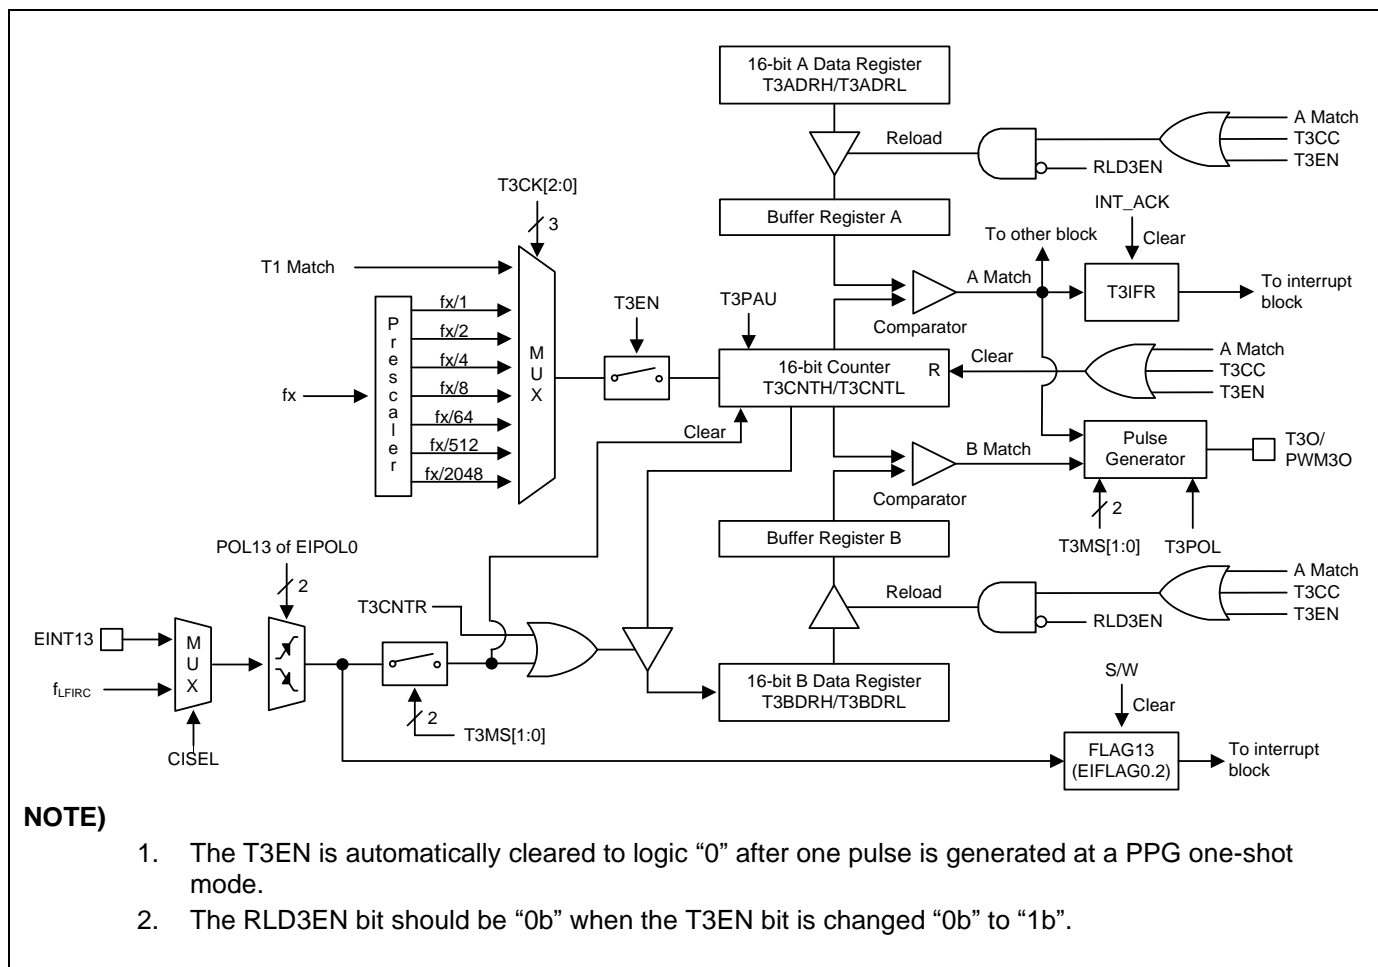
16-bit A Data Register
T3ADRH/T3ADRL

Reload

A Match
T3CC
T3EN

RLD3EN

T3CK[2:0]

3

Buffer Register A

INT_ACK

To other block

Clear

T1 Match

A Match

T3IFR

To interrupt block

P
r
e
s
c
a
l
e
r

fx/1
fx/2
fx/4
fx/8
fx/64
fx/512
fx/2048

M
U
X

T3EN

T3PAU

Comparator

fx

16-bit Counter
T3CNTH/T3CNTL

R

Clear

A Match
T3CC
T3EN

Clear

B Match

Pulse Generator

T3O/
PWM3O

Comparator

2

T3MS[1:0]

T3POL

POL13 of EIPOL0

Buffer Register B

2

Reload

A Match
T3CC
T3EN

T3CNTR

RLD3EN

EINT13

M
U
X

$f_{LFIRC}$

16-bit B Data Register
T3BDRH/T3BDRL

2

T3MS[1:0]

S/W

Clear

CISEL

FLAG13
(EIFLAG0.2)

To interrupt block

NOTE)

1. The T3EN is automatically cleared to logic “0” after one pulse is generated at a PPG one-shot mode.

2. The RLD3EN bit should be “0b” when the T3EN bit is changed “0b” to “1b”.